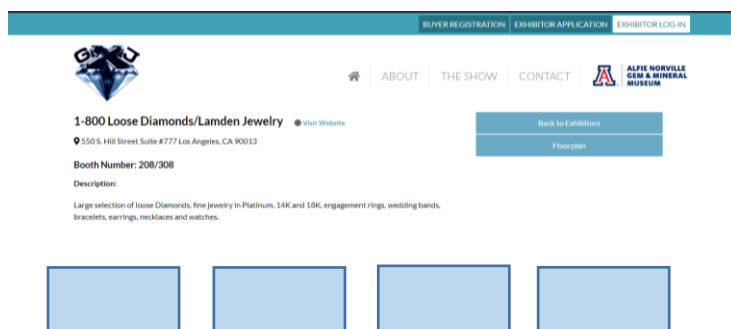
BUYER REGISTRATION EXHIBITOR APPLICATION EXHIBITOR LOG-IN

GJX

ABOUT THE SHOW CONTACT

ALFIE NORVILLE GEM & MINERAL MUSEUM

1-800 Loose Diamonds/Lamden Jewelry Visit Website

550 S. Hill Street Suite #777 Los Angeles, CA 90013

Back to Exhibitors

Floorplan

Booth Number: 208/308

Description:

Large selection of loose Diamonds, fine jewelry in Platinum, 14K and 18K, engagement rings, wedding bands, bracelets, earrings, necklaces and watches.